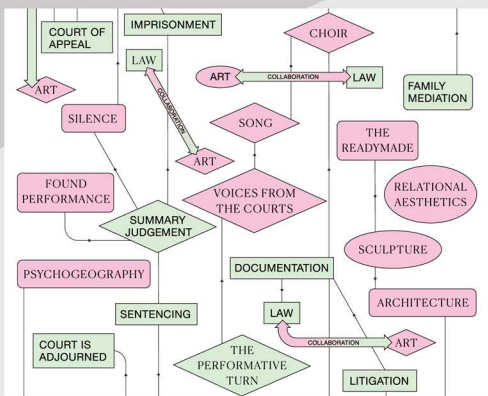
COURT OF APPEAL

IMPRISONMENT

CHOIR

ART

LAW

COLLABORATION

ART

COLLABORATION

LAW

FAMILY MEDIATION

SILENCE

ART

SONG

THE READYMADE

FOUND PERFORMANCE

VOICES FROM THE COURTS

RELATIONAL AESTHETICS

SUMMARY JUDGEMENT

SCULPTURE

PSYCHOGEOGRAPHY

DOCUMENTATION

ARCHITECTURE

SENTENCING

LAW

COLLABORATION

ART

COURT IS ADJOURNED

THE PERFORMATIVE TURN

LITIGATION